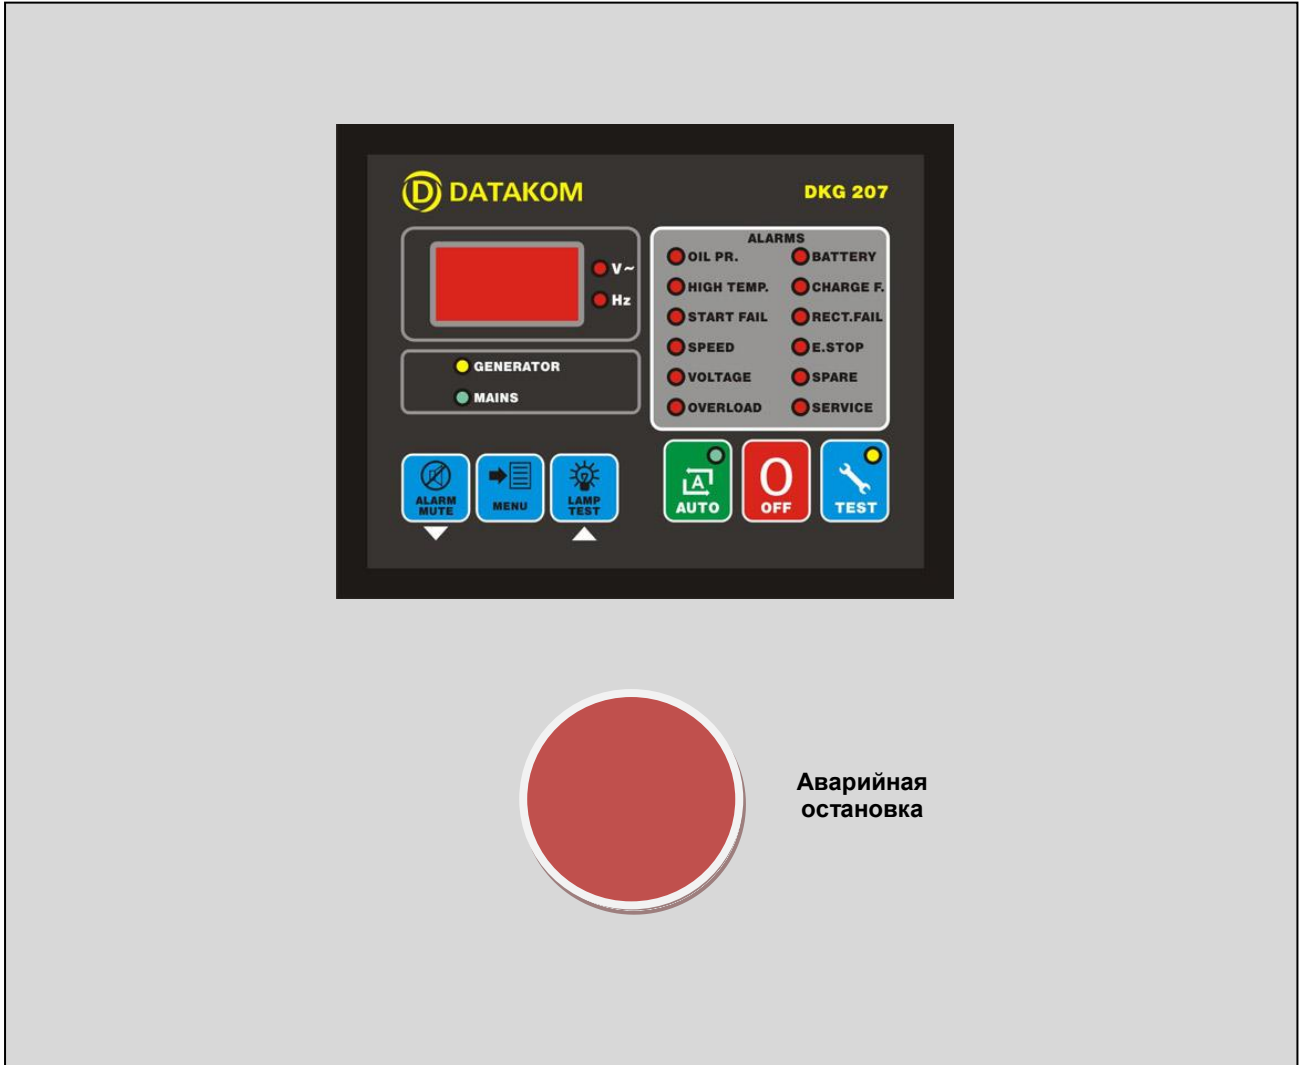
D DATAKOM

DKG 207

V~
Hz

ALARMS

OIL PR.
BATTERY
HIGH TEMP.
CHARGE F.
START FAIL
RECT.FAIL
SPEED
E.STOP
VOLTAGE
SPARE
OVERLOAD
SERVICE

GENERATOR
MAINS

ALARM MUTE
MENU
LAMP TEST

A
AUTO
0
OFF
TEST

Аварийная остановка